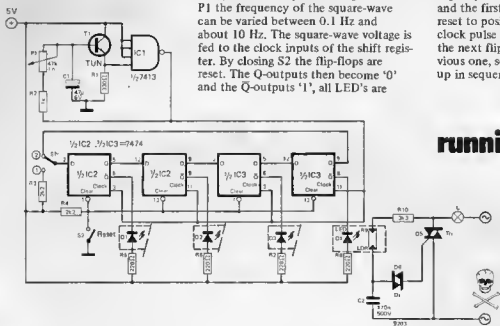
P1 the frequency of the square-wave can be varied between 0.1 Hz and about 10 Hz. The square-wave voltage is fed to the clock inputs of the shift register. By closing S2 the flip-flops are reset. The Q-outputs then become '0' and the $\bar{Q}$-outputs '1', all LED's are

and the first
reset to pos
clock pulse
the next flip
vious one, s
up in sequen

runni

5V
P1
47k
R1
R2
C1
T1
TUN
IC1
½7413
½IC2, ½IC3 = 7474
½IC2
½IC2
½IC3
½IC3
Clock
Clear
S1
R3
R4
3k3
S3
Reset
R5
R6
R7
R8
R9
R10
3k3
LDR
D1
D2
Th1
L
C2
470n
500V
3
2
1
4
5
6
12
11
13
9
8
10